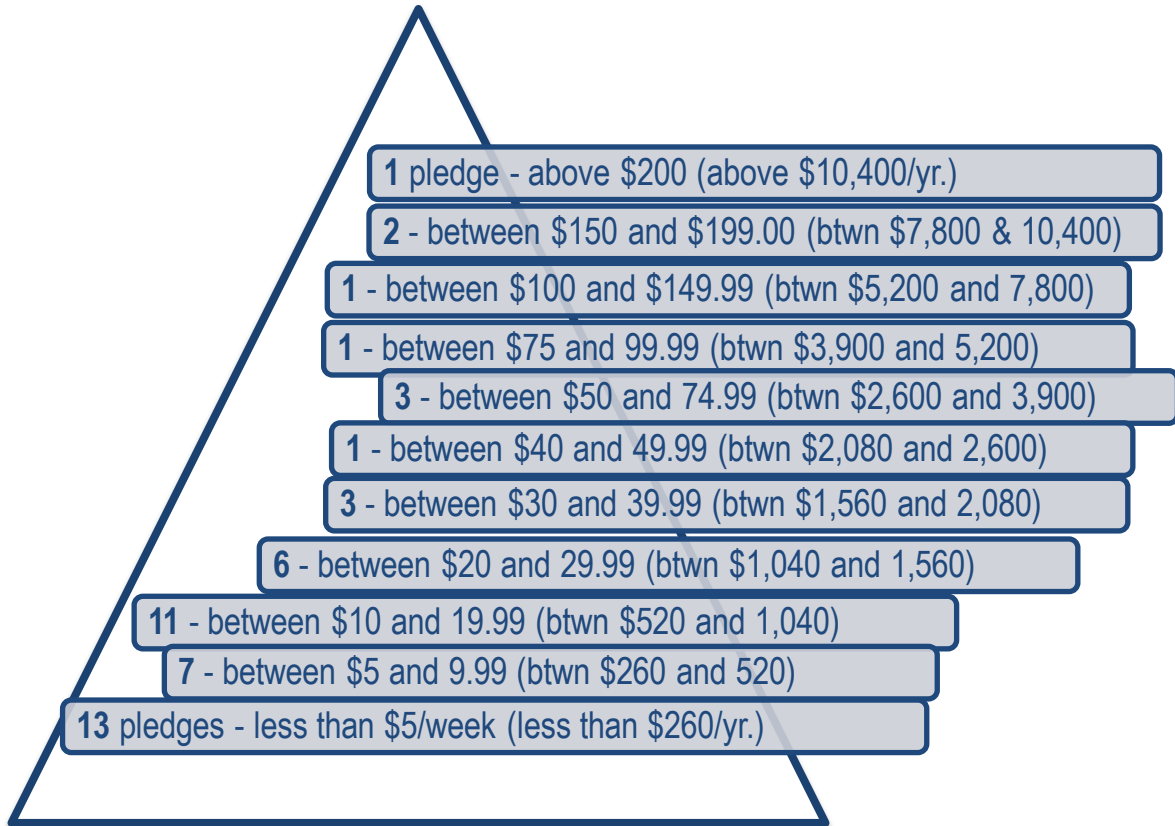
**1** pledge - above \$200 (above \$10,400/yr.)

**2** - between \$150 and \$199.00 (btwn \$7,800 & 10,400)

**1** - between \$100 and \$149.99 (btwn \$5,200 and 7,800)

**1** - between \$75 and 99.99 (btwn \$3,900 and 5,200)

**3** - between \$50 and 74.99 (btwn \$2,600 and 3,900)

**1** - between \$40 and 49.99 (btwn \$2,080 and 2,600)

**3** - between \$30 and 39.99 (btwn \$1,560 and 2,080)

**6** - between \$20 and 29.99 (btwn \$1,040 and 1,560)

**11** - between \$10 and 19.99 (btwn \$520 and 1,040)

**7** - between \$5 and 9.99 (btwn \$260 and 520)

**13** pledges - less than \$5/week (less than \$260/yr.)